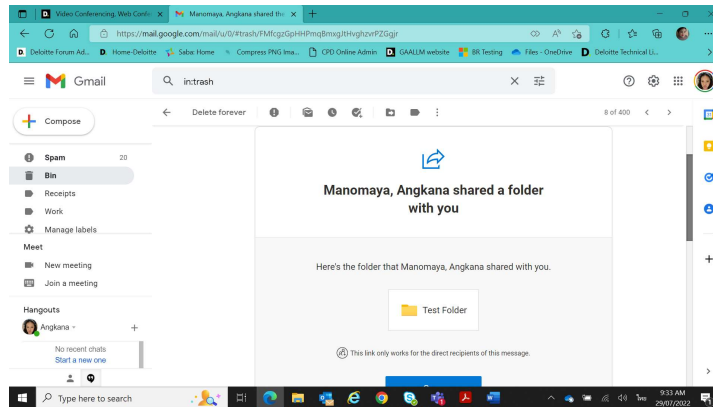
Video Conferencing, Web Confe
Manomaya, Angkana shared the
https://mail.google.com/mail/u/0/#trash/FMfcgzGpHHPmqBmxgJtHvghzvrPZGgjr
Deloitte Forum Ad...
Home-Deloitte
Saba: Home
Compress PNG Ima...
CPD Online Admin
GAALLM website
BR Testing
Files - OneDrive
Deloitte Technical Li...

Gmail
in:trash
Compose
Delete forever
8 of 400
Spam 20
Bin
Receipts
Work
Manage labels
Meet
New meeting
Join a meeting
Hangouts
Angkana
No recent chats
Start a new one

Manomaya, Angkana shared a folder with you

Here's the folder that Manomaya, Angkana shared with you.

Test Folder

This link only works for the direct recipients of this message.

Type here to search
9:33 AM
29/07/2022